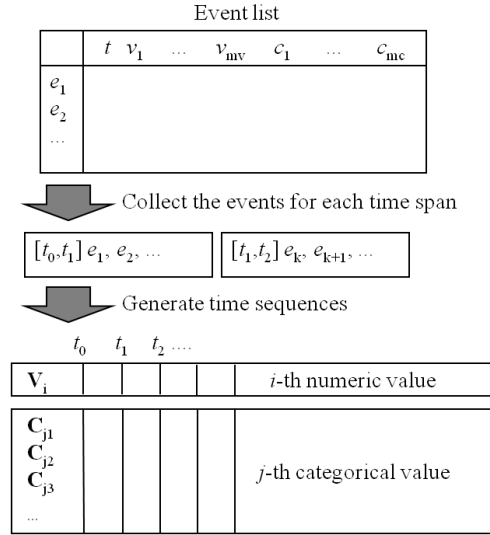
Event list

|  | $t$ $v_1$ … $v_{mv}$ $c_1$ … $c_{mc}$ |
|---|---|
| $e_1$ $e_2$ … |  |

Collect the events for each time span

$[t_0,t_1]$ $e_1$, $e_2$, …

$[t_1,t_2]$ $e_k$, $e_{k+1}$, …

Generate time sequences

$t_0$ $t_1$ $t_2$ ….

| $\mathbf{V}_i$ | | | | | | $i$-th numeric value |
|---|---|---|---|---|---|---|

| $\mathbf{C}_{j1}$ $\mathbf{C}_{j2}$ $\mathbf{C}_{j3}$ … | | | | | | $j$-th categorical value |
|---|---|---|---|---|---|---|